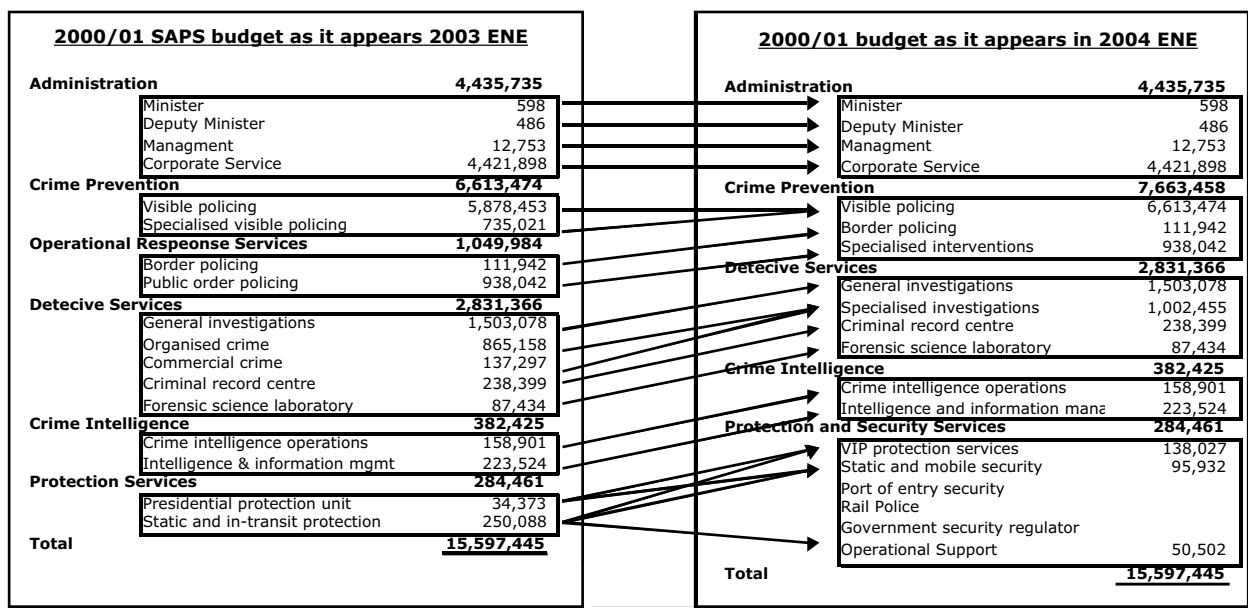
2000/01 SAPS budget as it appears 2003 ENE

| | |
|---|---|
| **Administration** | **4,435,735** |
| Minister | 598 |
| Deputy Minister | 486 |
| Managment | 12,753 |
| Corporate Service | 4,421,898 |
| **Crime Prevention** | **6,613,474** |
| Visible policing | 5,878,453 |
| Specialised visible policing | 735,021 |
| **Operational Respeponse Services** | **1,049,984** |
| Border policing | 111,942 |
| Public order policing | 938,042 |
| **Detecive Services** | **2,831,366** |
| General investigations | 1,503,078 |
| Organised crime | 865,158 |
| Commercial crime | 137,297 |
| Criminal record centre | 238,399 |
| Forensic science laboratory | 87,434 |
| **Crime Intelligence** | **382,425** |
| Crime intelligence operations | 158,901 |
| Intelligence & information mgmt | 223,524 |
| **Protection Services** | **284,461** |
| Presidential protection unit | 34,373 |
| Static and in-transit protection | 250,088 |
| **Total** | **15,597,445** |

2000/01 budget as it appears in 2004 ENE

| | |
|---|---|
| **Administration** | **4,435,735** |
| Minister | 598 |
| Deputy Minister | 486 |
| Managment | 12,753 |
| Corporate Service | 4,421,898 |
| **Crime Prevention** | **7,663,458** |
| Visible policing | 6,613,474 |
| Border policing | 111,942 |
| Specialised interventions | 938,042 |
| **Detecive Services** | **2,831,366** |
| General investigations | 1,503,078 |
| Specialised investigations | 1,002,455 |
| Criminal record centre | 238,399 |
| Forensic science laboratory | 87,434 |
| **Crime Intelligence** | **382,425** |
| Crime intelligence operations | 158,901 |
| Intelligence and information mana | 223,524 |
| **Protection and Security Services** | **284,461** |
| VIP protection services | 138,027 |
| Static and mobile security | 95,932 |
| Port of entry security | |
| Rail Police | |
| Government security regulator | |
| Operational Support | 50,502 |
| **Total** | **15,597,445** |